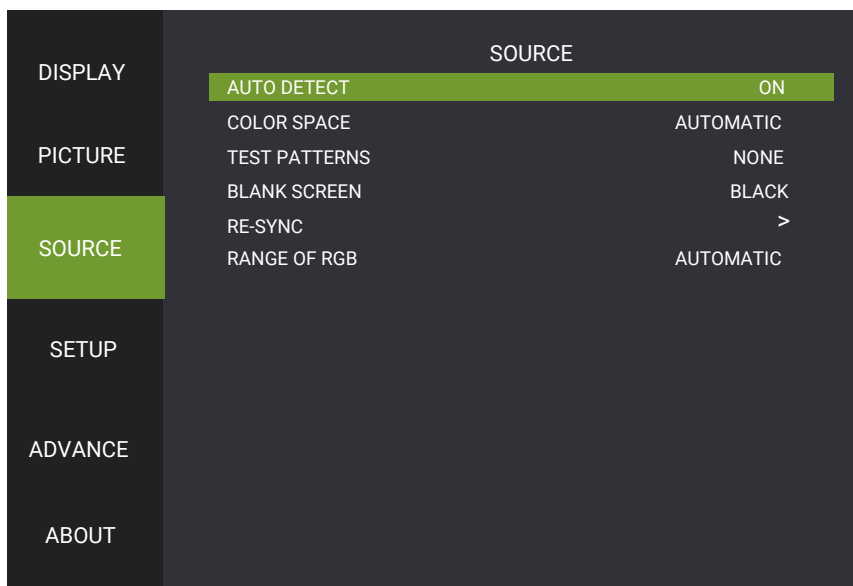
DISPLAY
PICTURE
SOURCE
SETUP
ADVANCE
ABOUT

SOURCE

| | |
|---|---|
| AUTO DETECT | ON |
| COLOR SPACE | AUTOMATIC |
| TEST PATTERNS | NONE |
| BLANK SCREEN | BLACK |
| RE-SYNC | > |
| RANGE OF RGB | AUTOMATIC |